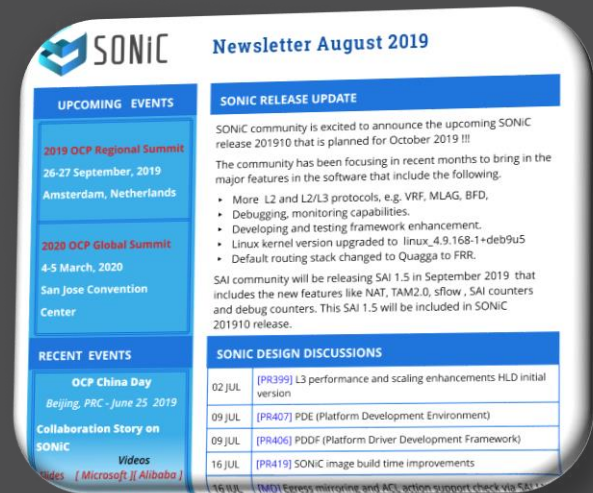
SONiC

Newsletter August 2019

UPCOMING EVENTS

2019 OCP Regional Summit
26-27 September, 2019
Amsterdam, Netherlands

2020 OCP Global Summit
4-5 March, 2020
San Jose Convention Center

RECENT EVENTS

OCP China Day
Beijing, PRC - June 25 2019

Collaboration Story on SONiC

Videos
Slides [ Microsoft ][ Alibaba ]

SONiC RELEASE UPDATE

SONiC community is excited to announce the upcoming SONiC release 201910 that is planned for October 2019 !!!

The community has been focusing in recent months to bring in the major features in the software that include the following.

- More L2 and L2/L3 protocols, e.g. VRF, MLAG, BFD,
- Debugging, monitoring capabilities.
- Developing and testing framework enhancement.
- Linux kernel version upgraded to linux_4.9.168-1+deb9u5
- Default routing stack changed to Quagga to FRR.

SAI community will be releasing SAI 1.5 in September 2019 that includes the new features like NAT, TAM2.0, sflow , SAI counters and debug counters. This SAI 1.5 will be included in SONiC 201910 release.

SONiC DESIGN DISCUSSIONS

| | |
|---|---|
| 02 JUL | [PR399] L3 performance and scaling enhancements HLD initial version |
| 09 JUL | [PR407] PDE (Platform Development Environment) |
| 09 JUL | [PR406] PDDF (Platform Driver Development Framework) |
| 16 JUL | [PR419] SONiC image build time improvements |
| 16 JUL | [MD] Egress mirroring and ACL action support check via SAI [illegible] |